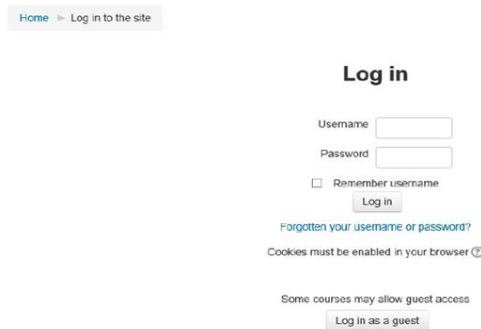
Home ► Log in to the site

Log in

Username

Password

Remember username

Log in

Forgotten your username or password?

Cookies must be enabled in your browser

Some courses may allow guest access

Log in as a guest